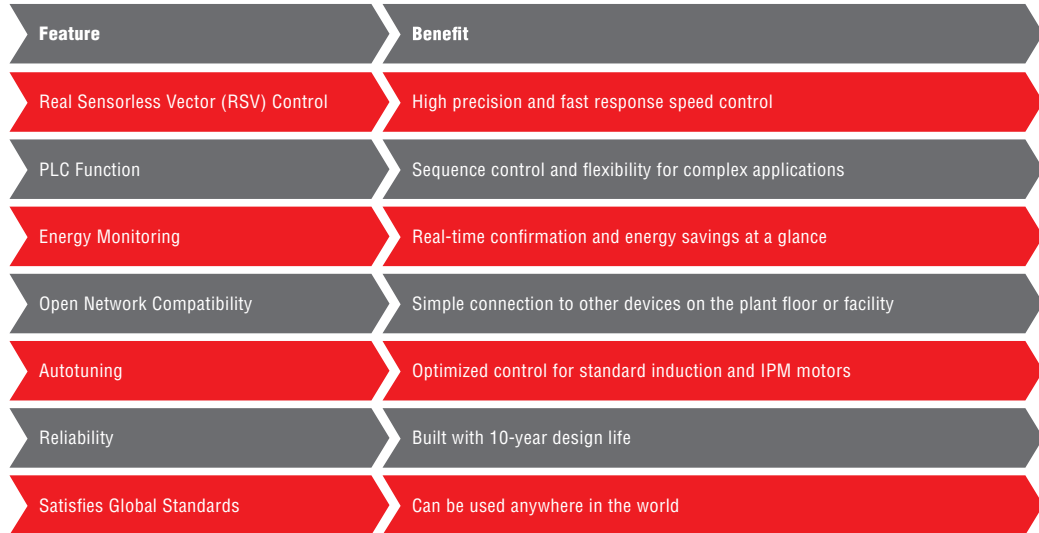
| Feature | Benefit |
|---|---|
| Real Sensorless Vector (RSV) Control | High precision and fast response speed control |
| PLC Function | Sequence control and flexibility for complex applications |
| Energy Monitoring | Real-time confirmation and energy savings at a glance |
| Open Network Compatibility | Simple connection to other devices on the plant floor or facility |
| Autotuning | Optimized control for standard induction and IPM motors |
| Reliability | Built with 10-year design life |
| Satisfies Global Standards | Can be used anywhere in the world |